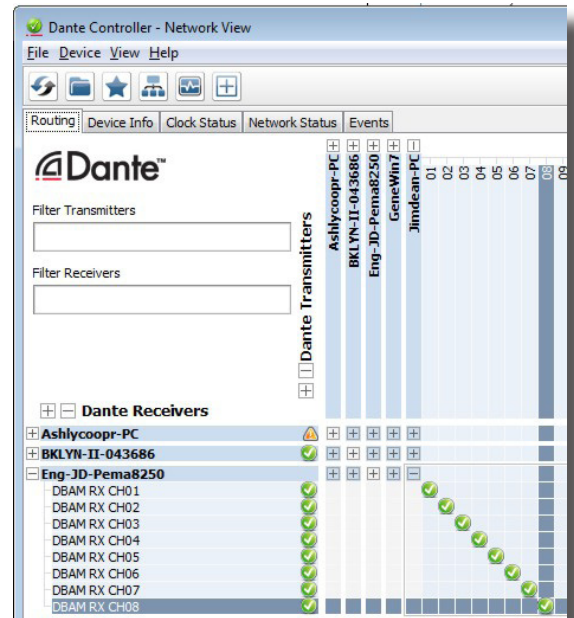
Dante Controller - Network View

File Device View Help

Routing | Device Info | Clock Status | Network Status | Events

Dante™

Filter Transmitters

Filter Receivers

Dante Transmitters

Ashlycoopr-PC

BKLYN-II-043686

Eng-JD-Pema8250

GeneWin7

Jimdean-PC

01
02
03
04
05
06
07
08

Dante Receivers

Ashlycoopr-PC

BKLYN-II-043686

Eng-JD-Pema8250

DBAM RX CH01
DBAM RX CH02
DBAM RX CH03
DBAM RX CH04
DBAM RX CH05
DBAM RX CH06
DBAM RX CH07
DBAM RX CH08